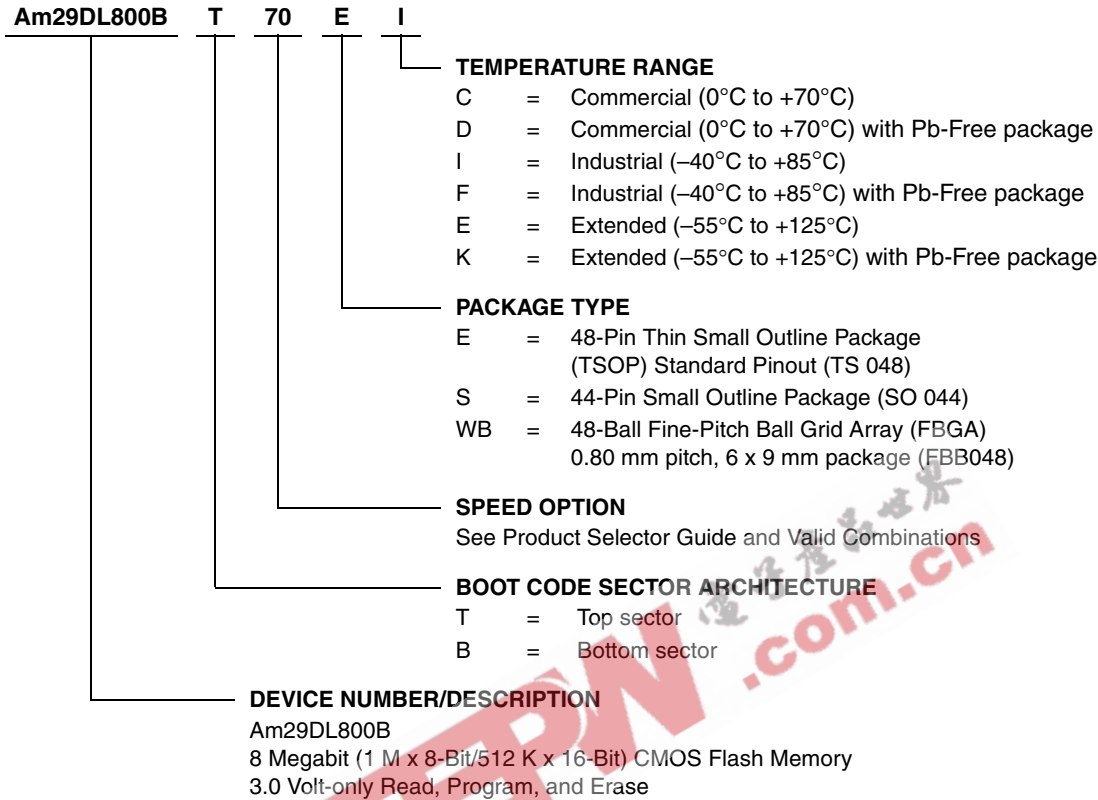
Am29DL800B T 70 E I

TEMPERATURE RANGE
C = Commercial (0°C to +70°C)
D = Commercial (0°C to +70°C) with Pb-Free package
I = Industrial (–40°C to +85°C)
F = Industrial (–40°C to +85°C) with Pb-Free package
E = Extended (–55°C to +125°C)
K = Extended (–55°C to +125°C) with Pb-Free package

PACKAGE TYPE
E = 48-Pin Thin Small Outline Package (TSOP) Standard Pinout (TS 048)
S = 44-Pin Small Outline Package (SO 044)
WB = 48-Ball Fine-Pitch Ball Grid Array (FBGA) 0.80 mm pitch, 6 x 9 mm package (FBB048)

SPEED OPTION
See Product Selector Guide and Valid Combinations

BOOT CODE SECTOR ARCHITECTURE
T = Top sector
B = Bottom sector

DEVICE NUMBER/DESCRIPTION
Am29DL800B
8 Megabit (1 M x 8-Bit/512 K x 16-Bit) CMOS Flash Memory
3.0 Volt-only Read, Program, and Erase

.com.cn